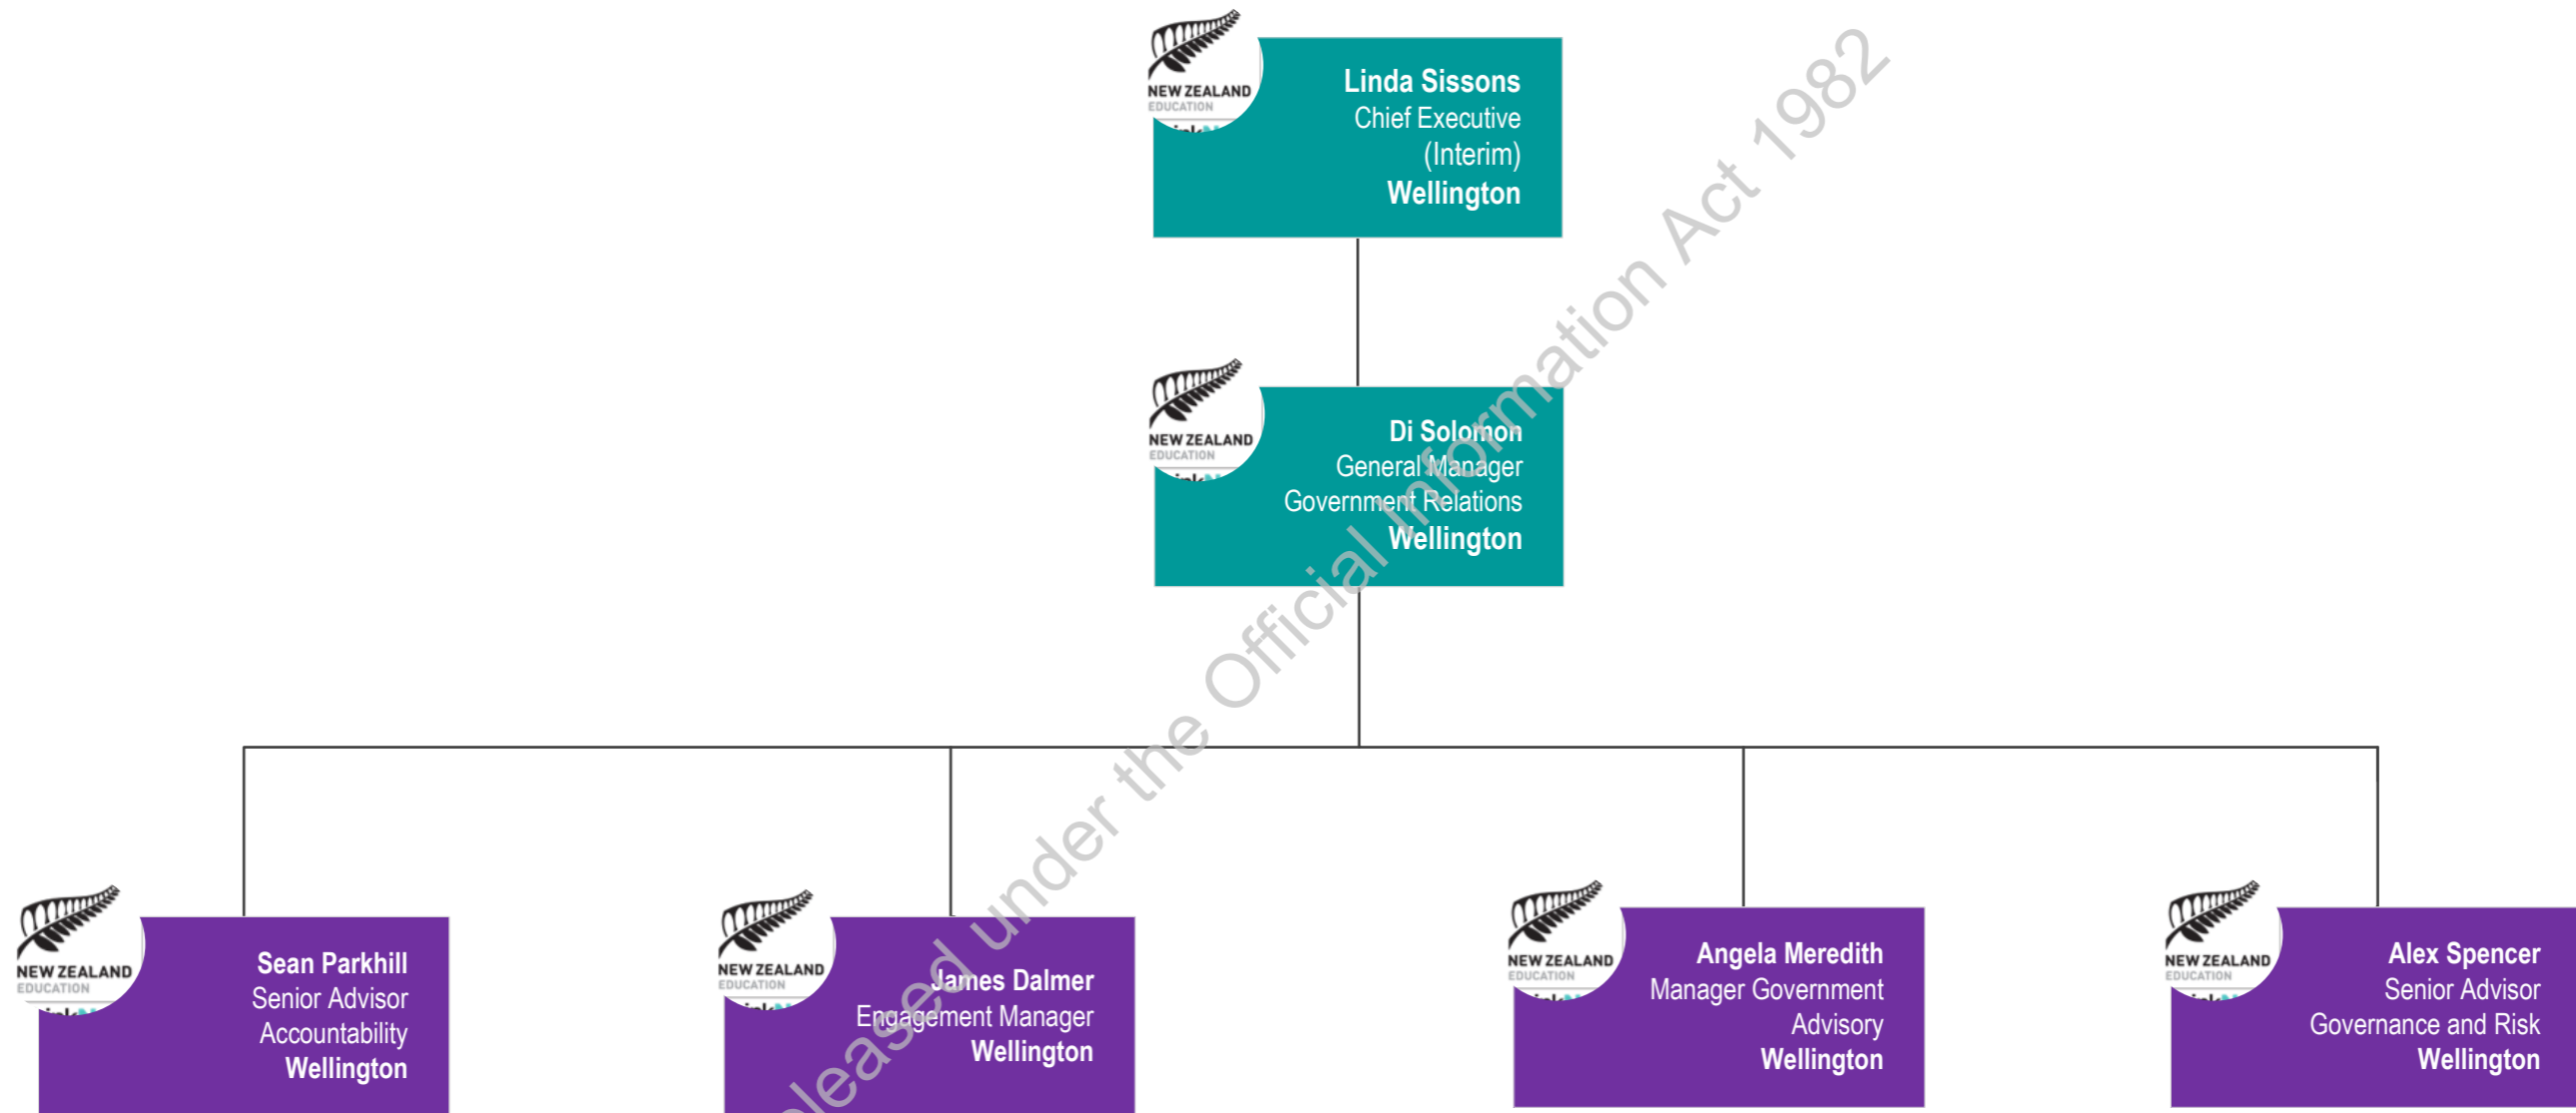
NEW ZEALAND EDUCATION

Linda Sissons
Chief Executive (Interim)
Wellington

NEW ZEALAND EDUCATION

Di Solomon
General Manager
Government Relations
Wellington

NEW ZEALAND EDUCATION

Sean Parkhill
Senior Advisor
Accountability
Wellington

NEW ZEALAND EDUCATION

James Dalmer
Engagement Manager
Wellington

NEW ZEALAND EDUCATION

Angela Meredith
Manager Government Advisory
Wellington

NEW ZEALAND EDUCATION

Alex Spencer
Senior Advisor
Governance and Risk
Wellington

leased under the Official Information Act 1982